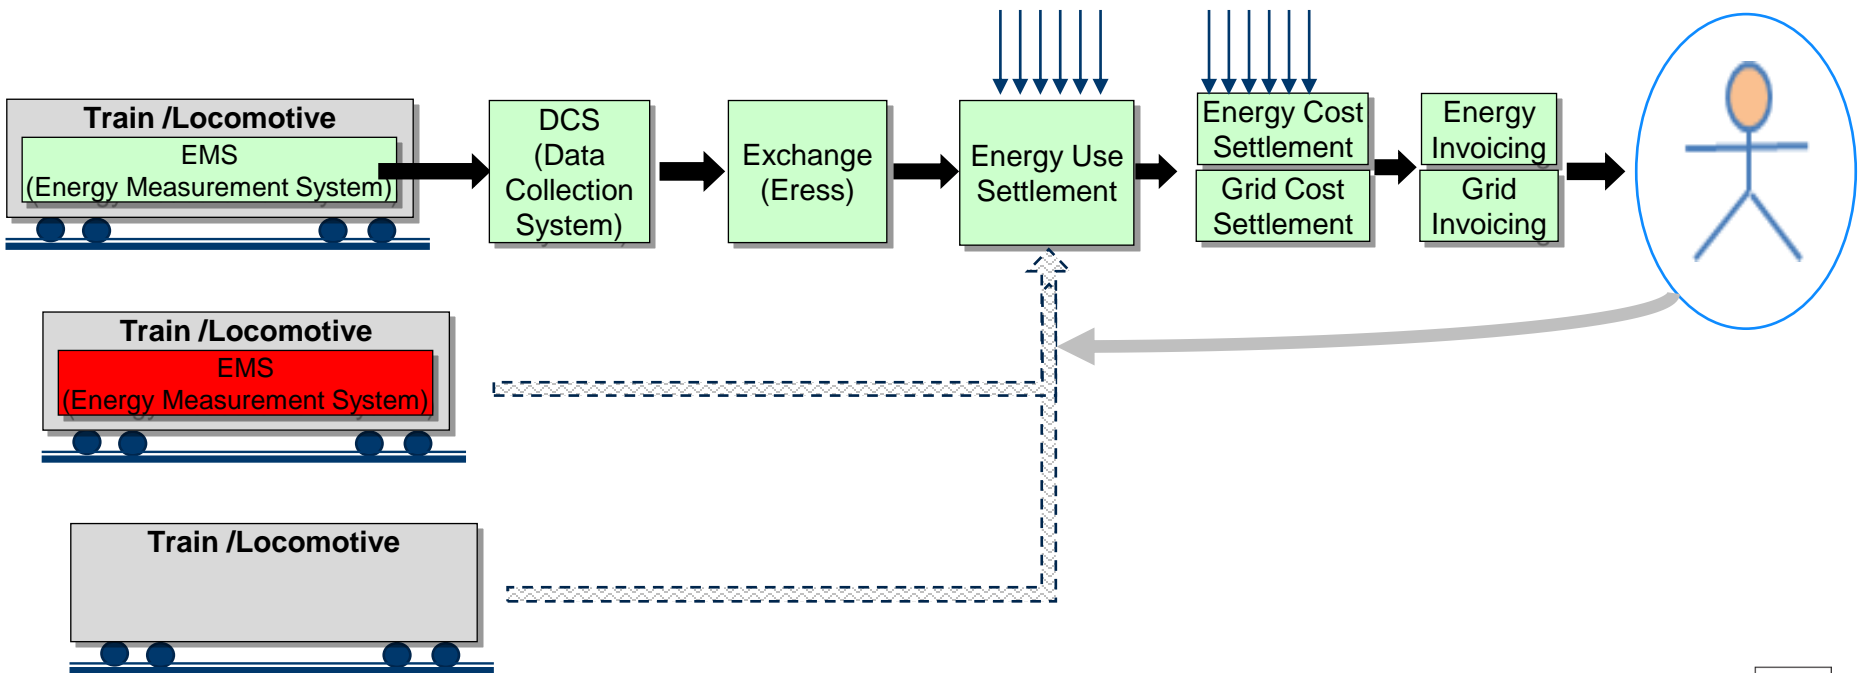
Train /Locomotive
EMS
(Energy Measurement System)

DCS
(Data
Collection
System)

Exchange
(Eress)

Energy Use
Settlement

Energy Cost
Settlement

Grid Cost
Settlement

Energy
Invoicing

Grid
Invoicing

Train /Locomotive
EMS
(Energy Measurement System)

Train /Locomotive